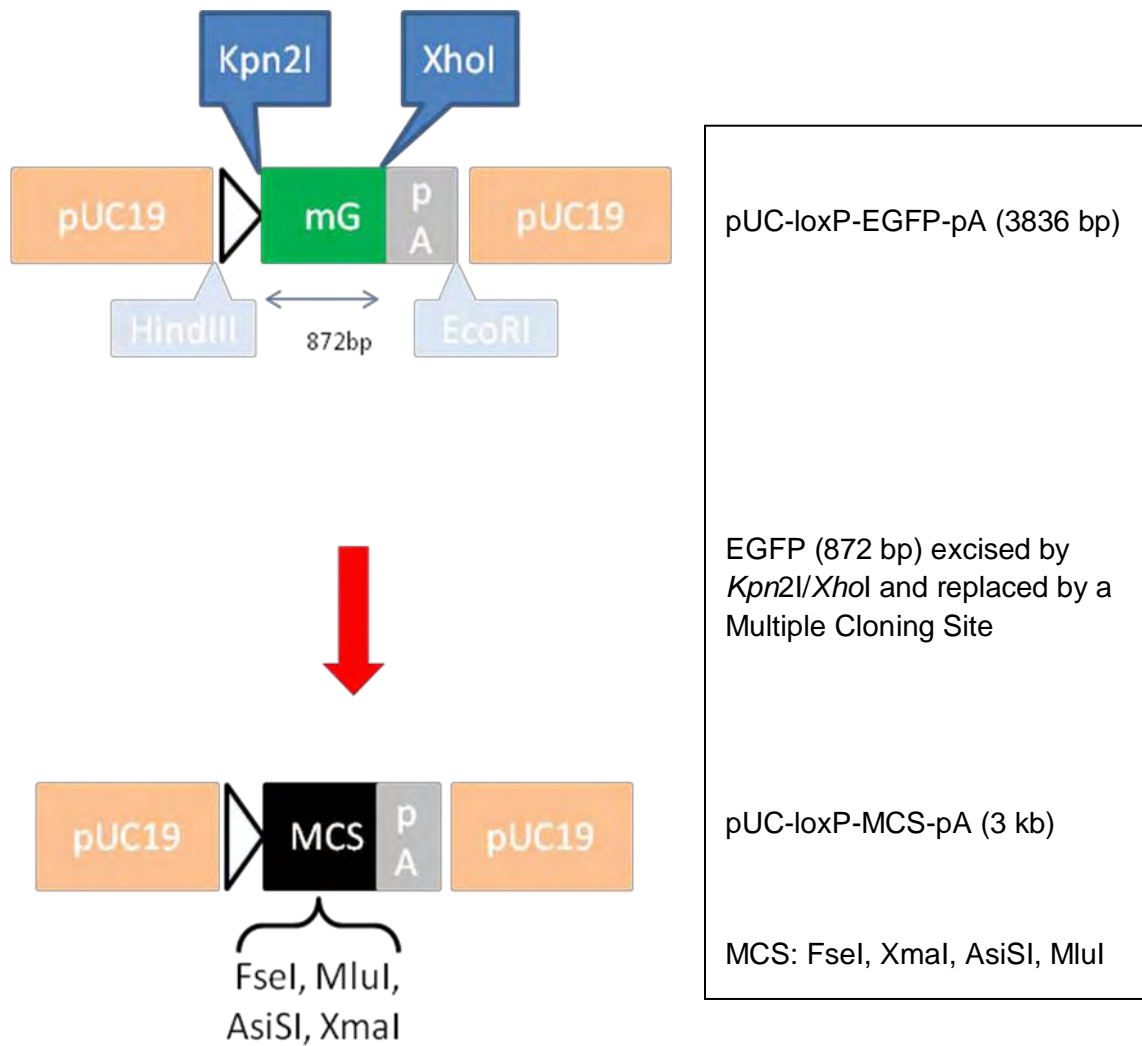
Kpn2I

XhoI

pUC19

mG

p
A

pUC19

HindIII

872bp

EcoRI

pUC19

MCS

p
A

pUC19

FseI, MluI, AsiSI, XmaI

pUC-loxP-EGFP-pA (3836 bp)

EGFP (872 bp) excised by *Kpn*2I/*Xho*I and replaced by a Multiple Cloning Site

pUC-loxP-MCS-pA (3 kb)

MCS: FseI, XmaI, AsiSI, MluI